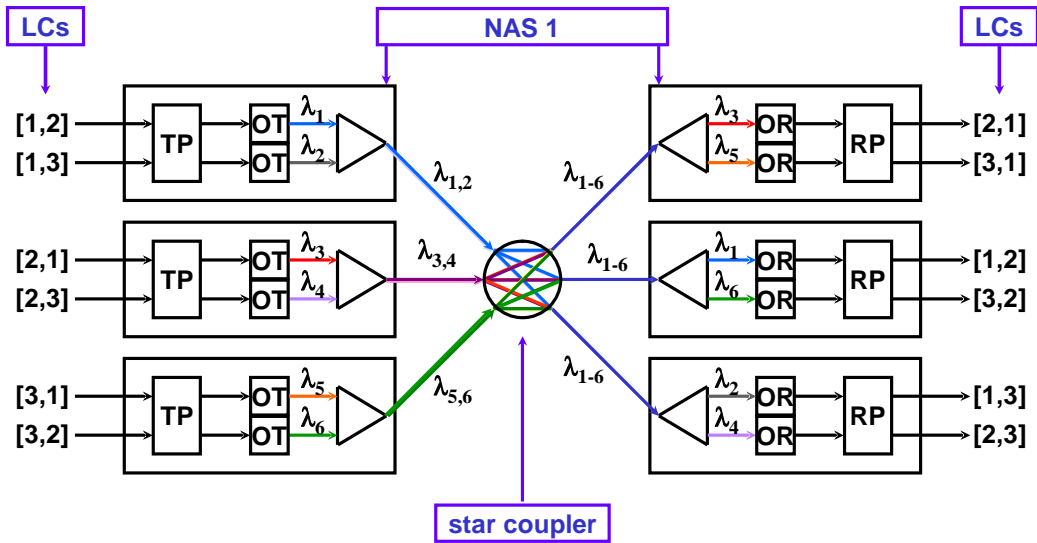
LCs

NAS 1

LCs

[1,2]
[1,3]
TP
OT
OT
$\lambda_1$
$\lambda_2$

$\lambda_{1,2}$

$\lambda_{1\text{-}6}$

$\lambda_3$
$\lambda_5$
OR
OR
RP
[2,1]
[3,1]

[2,1]
[2,3]
TP
OT
OT
$\lambda_3$
$\lambda_4$

$\lambda_{3,4}$

$\lambda_{1\text{-}6}$

$\lambda_1$
$\lambda_6$
OR
OR
RP
[1,2]
[3,2]

[3,1]
[3,2]
TP
OT
OT
$\lambda_5$
$\lambda_6$

$\lambda_{5,6}$

$\lambda_{1\text{-}6}$

$\lambda_2$
$\lambda_4$
OR
OR
RP
[1,3]
[2,3]

star coupler